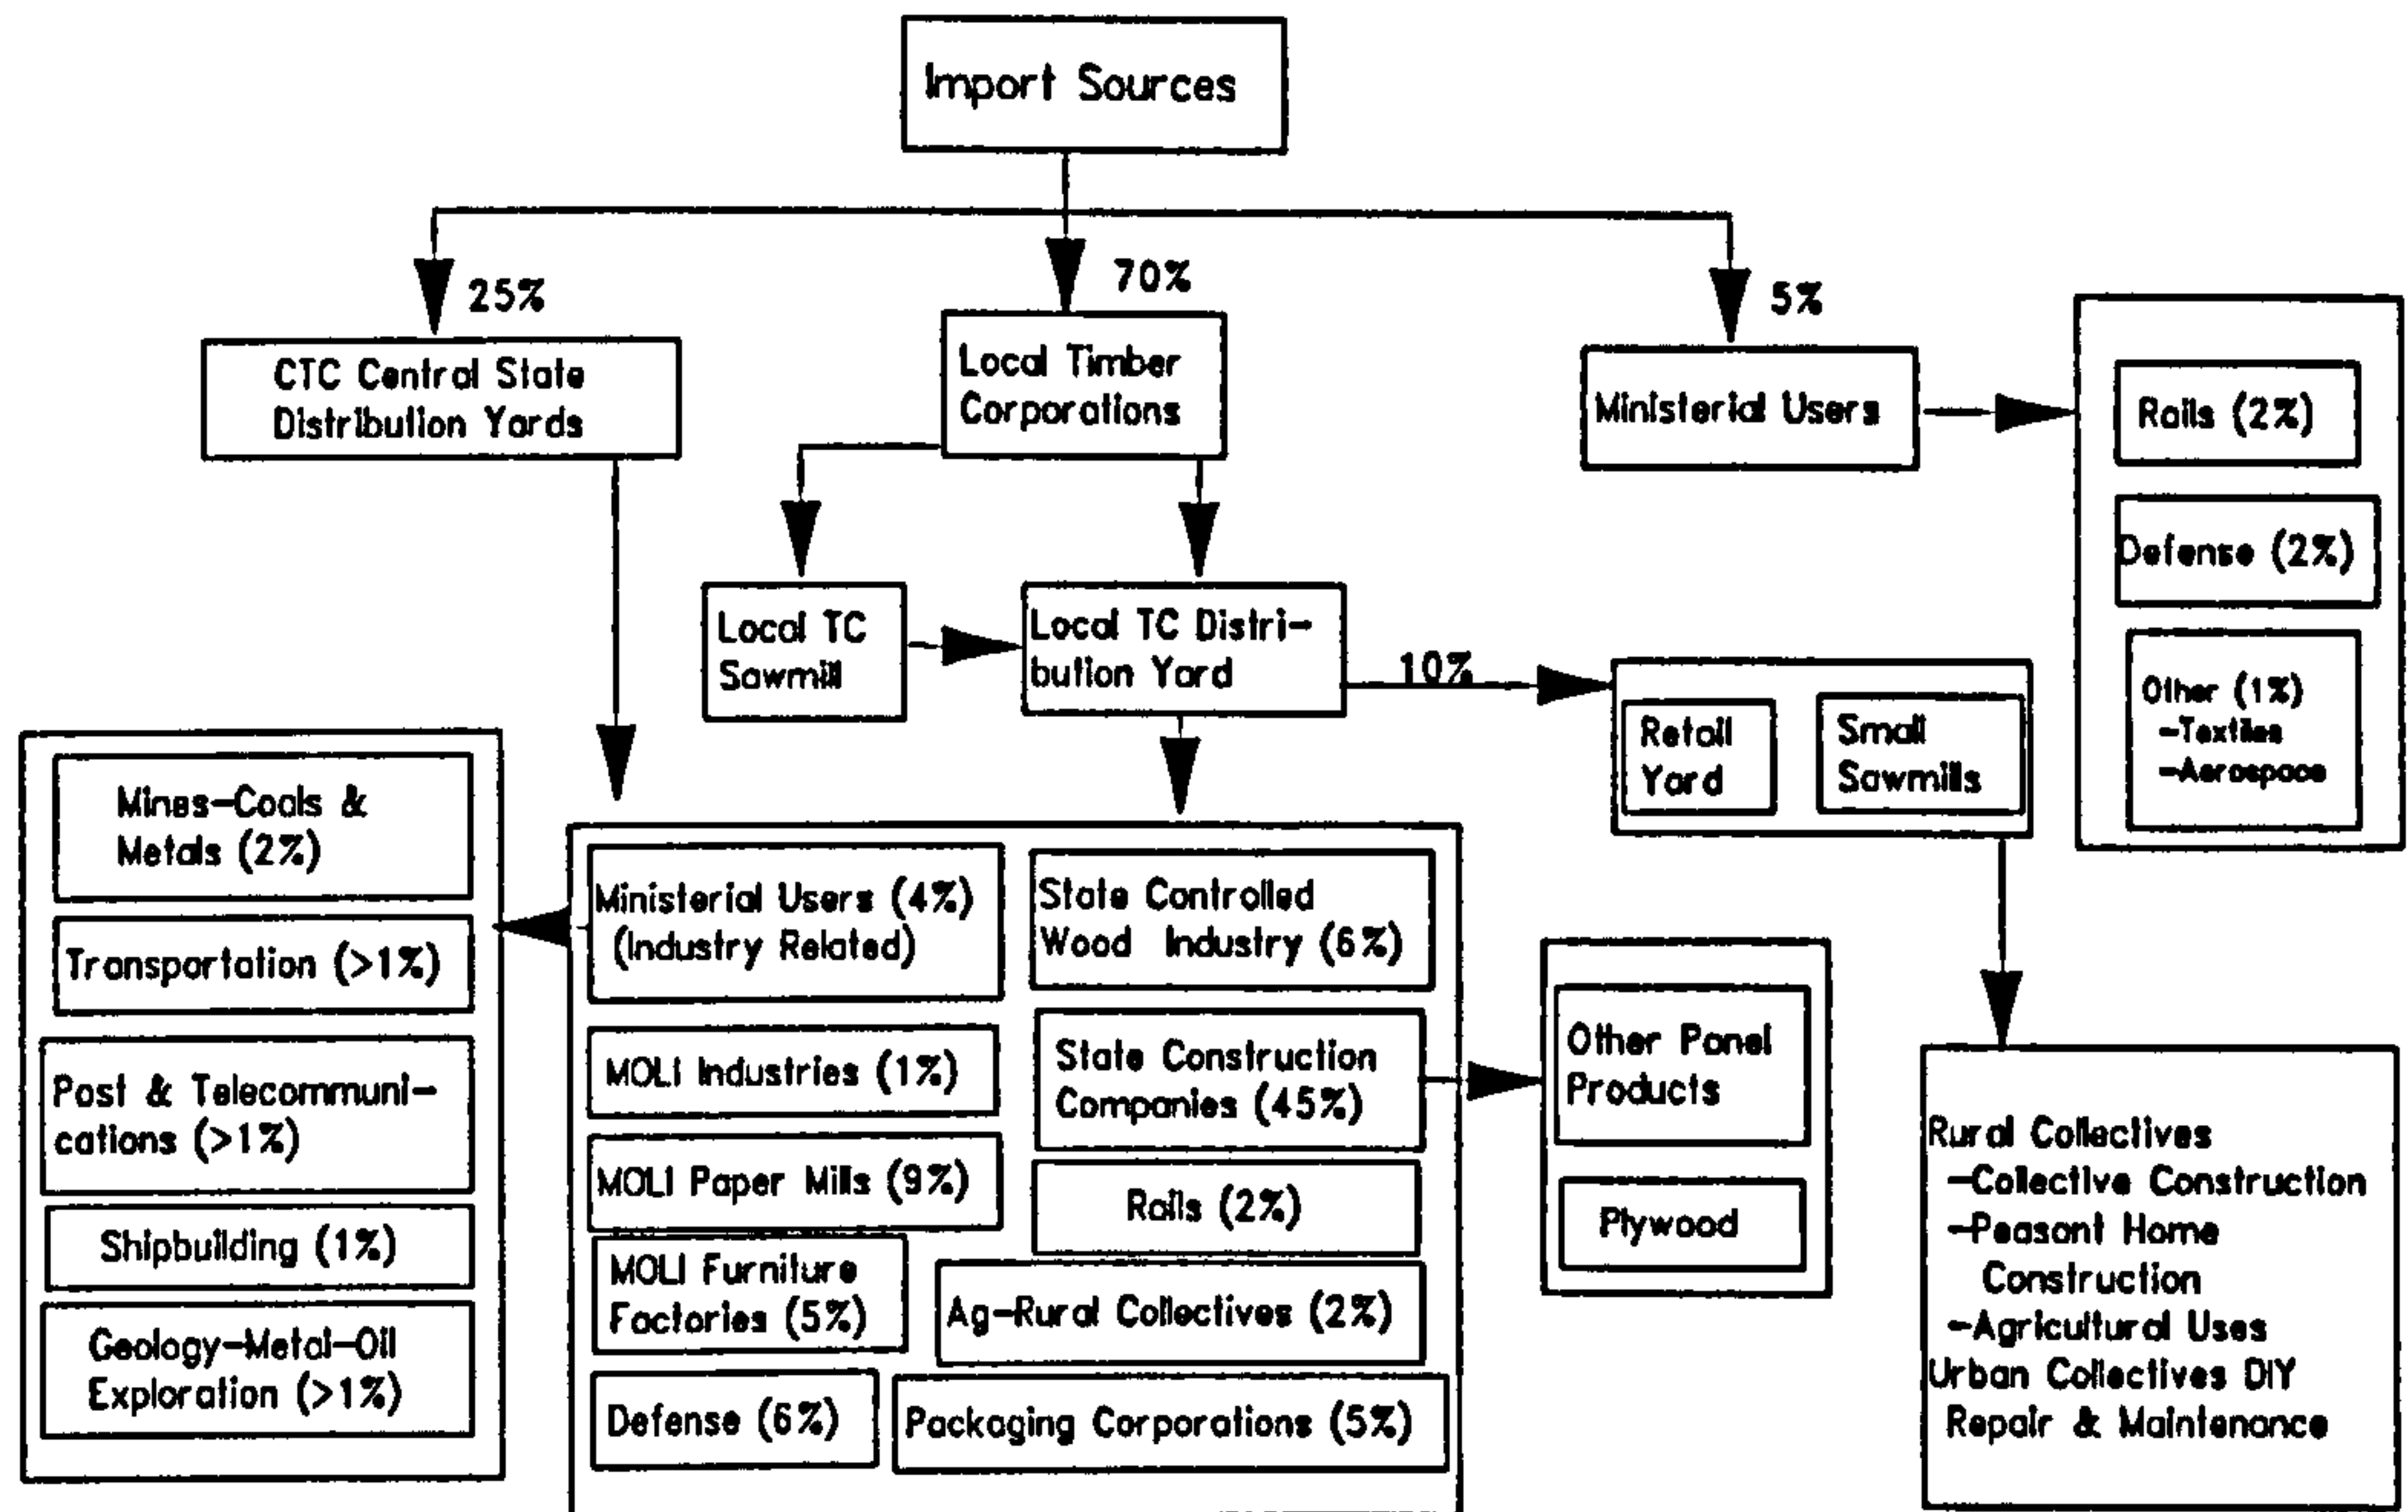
Import Sources

25%

70%

5%

CTC Central State Distribution Yards

Local Timber Corporations

Ministerial Users

Rails (2%)

Defense (2%)

Other (1%)
-Textiles
-Aerospace

Local TC Sawmill

Local TC Distribution Yard

10%

Retail Yard

Small Sawmills

Mines-Coals & Metals (2%)

Transportation (>1%)

Post & Telecommunications (>1%)

Shipbuilding (1%)

Geology-Metal-Oil Exploration (>1%)

Ministerial Users (4%) (Industry Related)

State Controlled Wood Industry (6%)

MOLI Industries (1%)

State Construction Companies (45%)

MOLI Paper Mills (9%)

Rails (2%)

MOLI Furniture Factories (5%)

Ag-Rural Collectives (2%)

Defense (6%)

Packaging Corporations (5%)

Other Panel Products

Plywood

Rural Collectives
-Collective Construction
-Peasant Home Construction
-Agricultural Uses
Urban Collectives DIY Repair & Maintenance